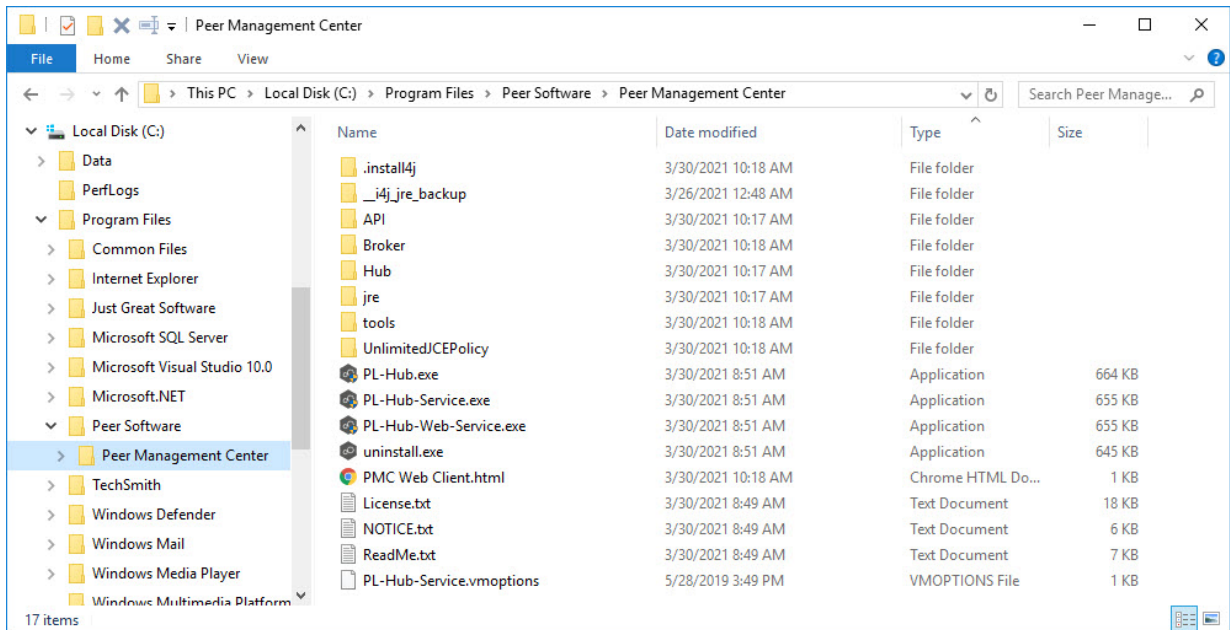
Peer Management Center

File Home Share View

This PC > Local Disk (C:) > Program Files > Peer Software > Peer Management Center

Search Peer Manage...

Local Disk (C:)
Data
PerfLogs
Program Files
Common Files
Internet Explorer
Just Great Software
Microsoft SQL Server
Microsoft Visual Studio 10.0
Microsoft.NET
Peer Software
Peer Management Center
TechSmith
Windows Defender
Windows Mail
Windows Media Player
Windows Multimedia Platform

| Name | Date modified | Type | Size |
|---|---|---|---|
| .install4j | 3/30/2021 10:18 AM | File folder | |
| __i4j_jre_backup | 3/26/2021 12:48 AM | File folder | |
| API | 3/30/2021 10:17 AM | File folder | |
| Broker | 3/30/2021 10:18 AM | File folder | |
| Hub | 3/30/2021 10:17 AM | File folder | |
| jre | 3/30/2021 10:17 AM | File folder | |
| tools | 3/30/2021 10:18 AM | File folder | |
| UnlimitedJCEPolicy | 3/30/2021 10:18 AM | File folder | |
| PL-Hub.exe | 3/30/2021 8:51 AM | Application | 664 KB |
| PL-Hub-Service.exe | 3/30/2021 8:51 AM | Application | 655 KB |
| PL-Hub-Web-Service.exe | 3/30/2021 8:51 AM | Application | 655 KB |
| uninstall.exe | 3/30/2021 8:51 AM | Application | 645 KB |
| PMC Web Client.html | 3/30/2021 10:18 AM | Chrome HTML Do... | 1 KB |
| License.txt | 3/30/2021 8:49 AM | Text Document | 18 KB |
| NOTICE.txt | 3/30/2021 8:49 AM | Text Document | 6 KB |
| ReadMe.txt | 3/30/2021 8:49 AM | Text Document | 7 KB |
| PL-Hub-Service.vmoptions | 5/28/2019 3:49 PM | VMOPTIONS File | 1 KB |

17 items